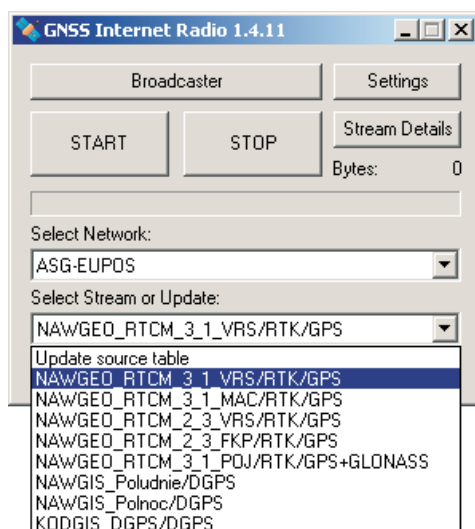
GNSS Internet Radio 1.4.11

Broadcaster

Settings

START

STOP

Stream Details

Bytes: 0

Select Network:

ASG-EUPOS

Select Stream or Update:

NAWGEO_RTCM_3_1_VRS/RTK/GPS

Update source table
NAWGEO_RTCM_3_1_VRS/RTK/GPS
NAWGEO_RTCM_3_1_MAC/RTK/GPS
NAWGEO_RTCM_2_3_VRS/RTK/GPS
NAWGEO_RTCM_2_3_FKP/RTK/GPS
NAWGEO_RTCM_3_1_POJ/RTK/GPS+GLONASS
NAWGIS_Poludnie/DGPS
NAWGIS_Polnoc/DGPS
KODGIS_DGPS/DGPS